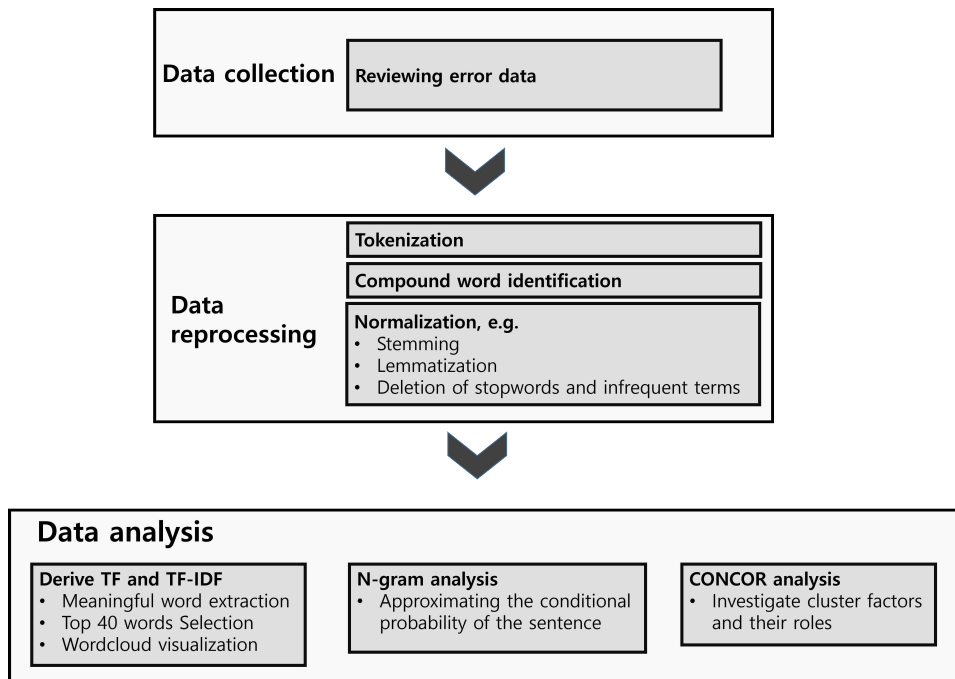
Data collection

Reviewing error data

Data reprocessing

Tokenization

Compound word identification

Normalization, e.g.
• Stemming
• Lemmatization
• Deletion of stopwords and infrequent terms

Data analysis

Derive TF and TF-IDF
• Meaningful word extraction
• Top 40 words Selection
• Wordcloud visualization

N-gram analysis
• Approximating the conditional probability of the sentence

CONCOR analysis
• Investigate cluster factors and their roles